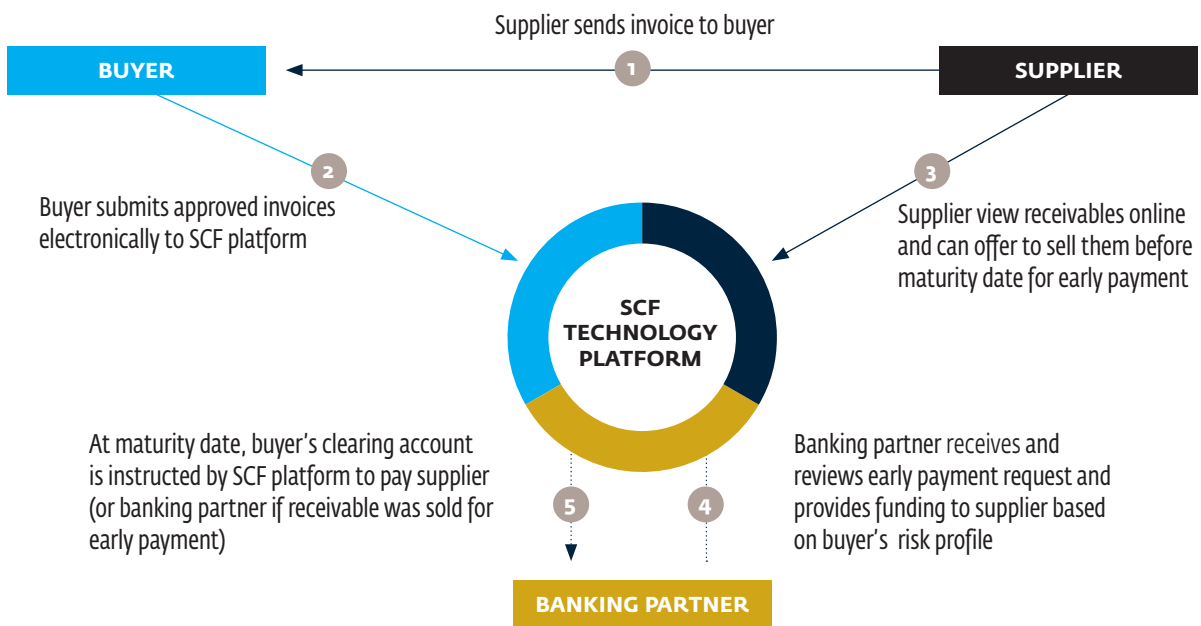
Supplier sends invoice to buyer

BUYER

1

SUPPLIER

2

Buyer submits approved invoices electronically to SCF platform

3

Supplier view receivables online and can offer to sell them before maturity date for early payment

SCF TECHNOLOGY PLATFORM

At maturity date, buyer's clearing account is instructed by SCF platform to pay supplier (or banking partner if receivable was sold for early payment)

5

4

Banking partner receives and reviews early payment request and provides funding to supplier based on buyer's risk profile

BANKING PARTNER